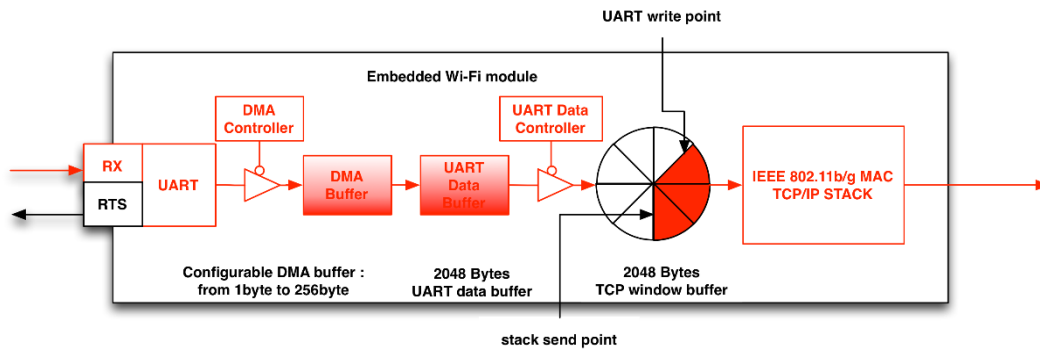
UART write point

Embedded Wi-Fi module

DMA Controller

UART Data Controller

RX

RTS

UART

DMA Buffer

UART Data Buffer

IEEE 802.11b/g MAC TCP/IP STACK

Configurable DMA buffer : from 1byte to 256byte

2048 Bytes UART data buffer

2048 Bytes TCP window buffer

stack send point